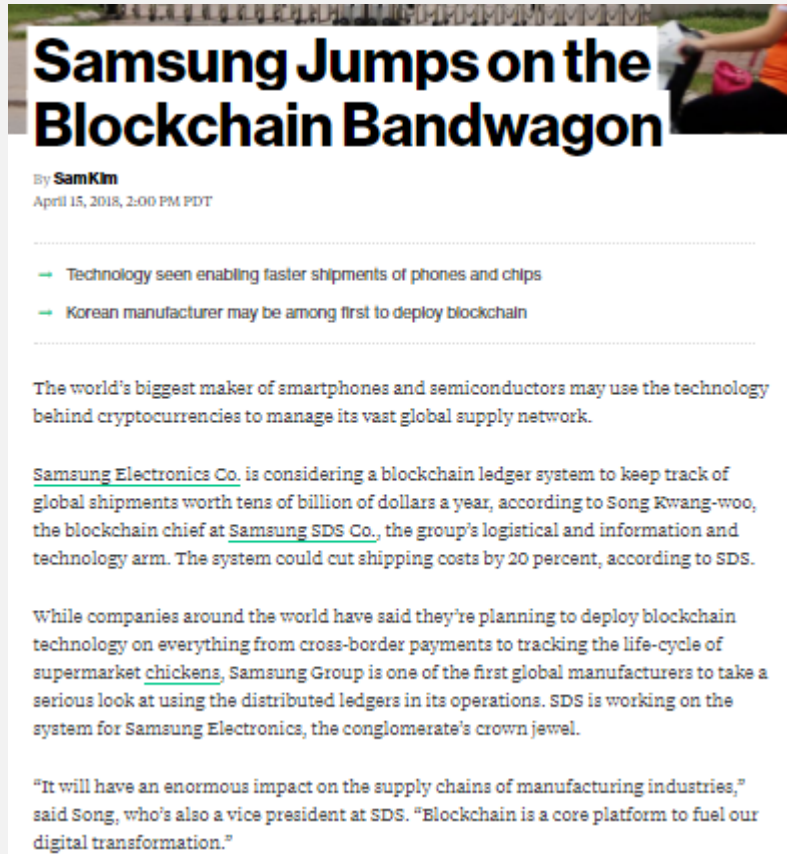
Samsung Jumps on the Blockchain Bandwagon

By Sam Kim
April 15, 2018, 2:00 PM PDT

→ Technology seen enabling faster shipments of phones and chips
→ Korean manufacturer may be among first to deploy blockchain

The world's biggest maker of smartphones and semiconductors may use the technology behind cryptocurrencies to manage its vast global supply network.

Samsung Electronics Co. is considering a blockchain ledger system to keep track of global shipments worth tens of billion of dollars a year, according to Song Kwang-woo, the blockchain chief at Samsung SDS Co., the group's logistical and information and technology arm. The system could cut shipping costs by 20 percent, according to SDS.

While companies around the world have said they're planning to deploy blockchain technology on everything from cross-border payments to tracking the life-cycle of supermarket chickens, Samsung Group is one of the first global manufacturers to take a serious look at using the distributed ledgers in its operations. SDS is working on the system for Samsung Electronics, the conglomerate's crown jewel.

"It will have an enormous impact on the supply chains of manufacturing industries," said Song, who's also a vice president at SDS. "Blockchain is a core platform to fuel our digital transformation."